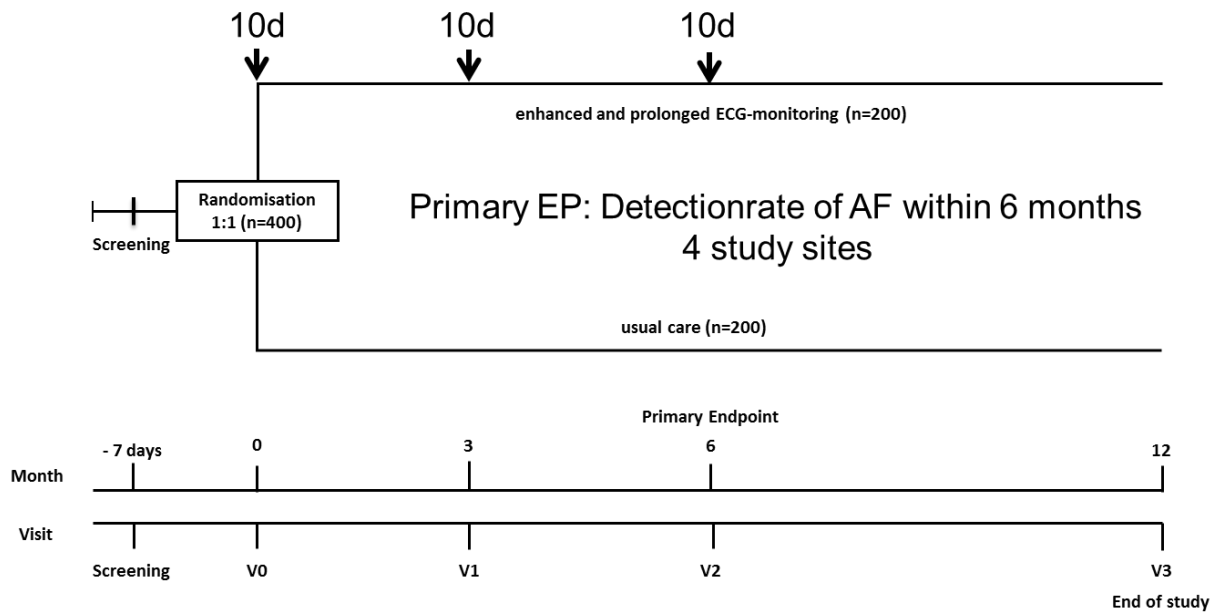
10d 10d 10d

enhanced and prolonged ECG-monitoring (n=200)

Screening

Randomisation 1:1 (n=400)

Primary EP: Detectionrate of AF within 6 months
4 study sites

usual care (n=200)

Primary Endpoint

Month

- 7 days 0 3 6 12

Visit

Screening V0 V1 V2 V3

End of study